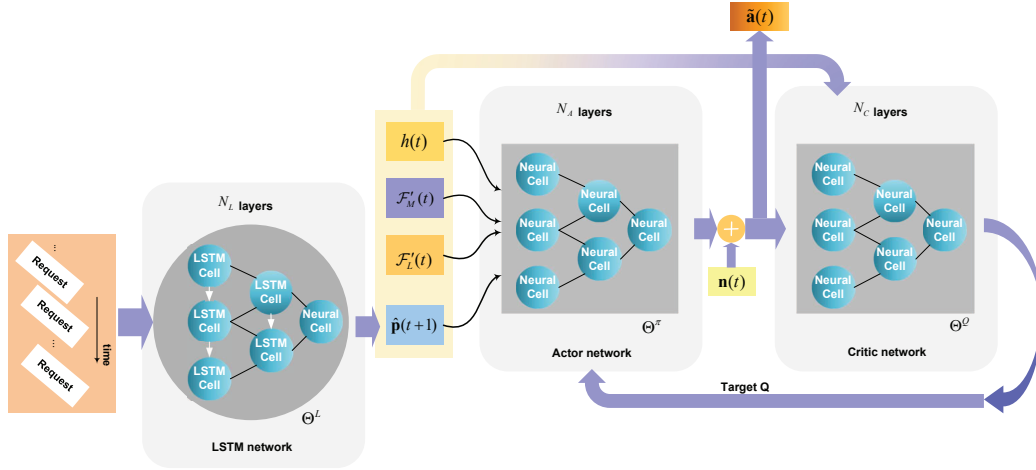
$\tilde{\mathbf{a}}(t)$

⋮

Request

Request

⋮

Request

time

$N_L$ layers

LSTM Cell

LSTM Cell

LSTM Cell

LSTM Cell

LSTM Cell

Neural Cell

$\Theta^L$

LSTM network

$h(t)$

$\mathcal{F}_M'(t)$

$\mathcal{F}_L'(t)$

$\hat{\mathbf{p}}(t+1)$

$N_A$ layers

Neural Cell

Neural Cell

Neural Cell

Neural Cell

Neural Cell

Neural Cell

$\Theta^\pi$

Actor network

$\mathbf{n}(t)$

$N_C$ layers

Neural Cell

Neural Cell

Neural Cell

Neural Cell

Neural Cell

Neural Cell

$\Theta^Q$

Critic network

Target Q